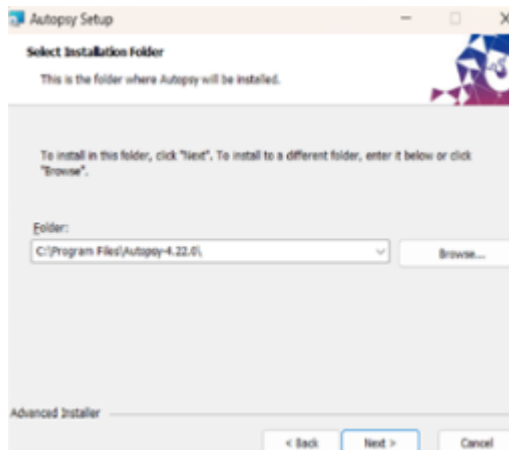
Autopsy Setup

Select Installation Folder

This is the folder where Autopsy will be installed.

To install in this folder, click "Next". To install to a different folder, enter it below or click "Browse".

Folder:

C:\Program Files\Autopsy-4.22.0\

Browse...

Advanced Installer

< Back

Next >

Cancel